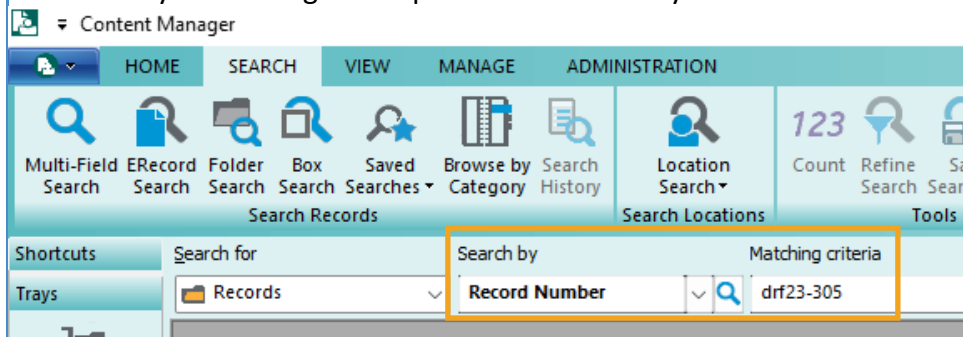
Content Manager

HOME SEARCH VIEW MANAGE ADMINISTRATION

Multi-Field Search
ERecord Search
Folder Search
Box Search
Saved Searches
Browse by Category
Search History
Search Records

Location Search
Search Locations

123
Count
Refine Search
Sa Sear
Tools

Shortcuts
Trays

Search for
Records

Search by
Record Number

Matching criteria
drf23-305